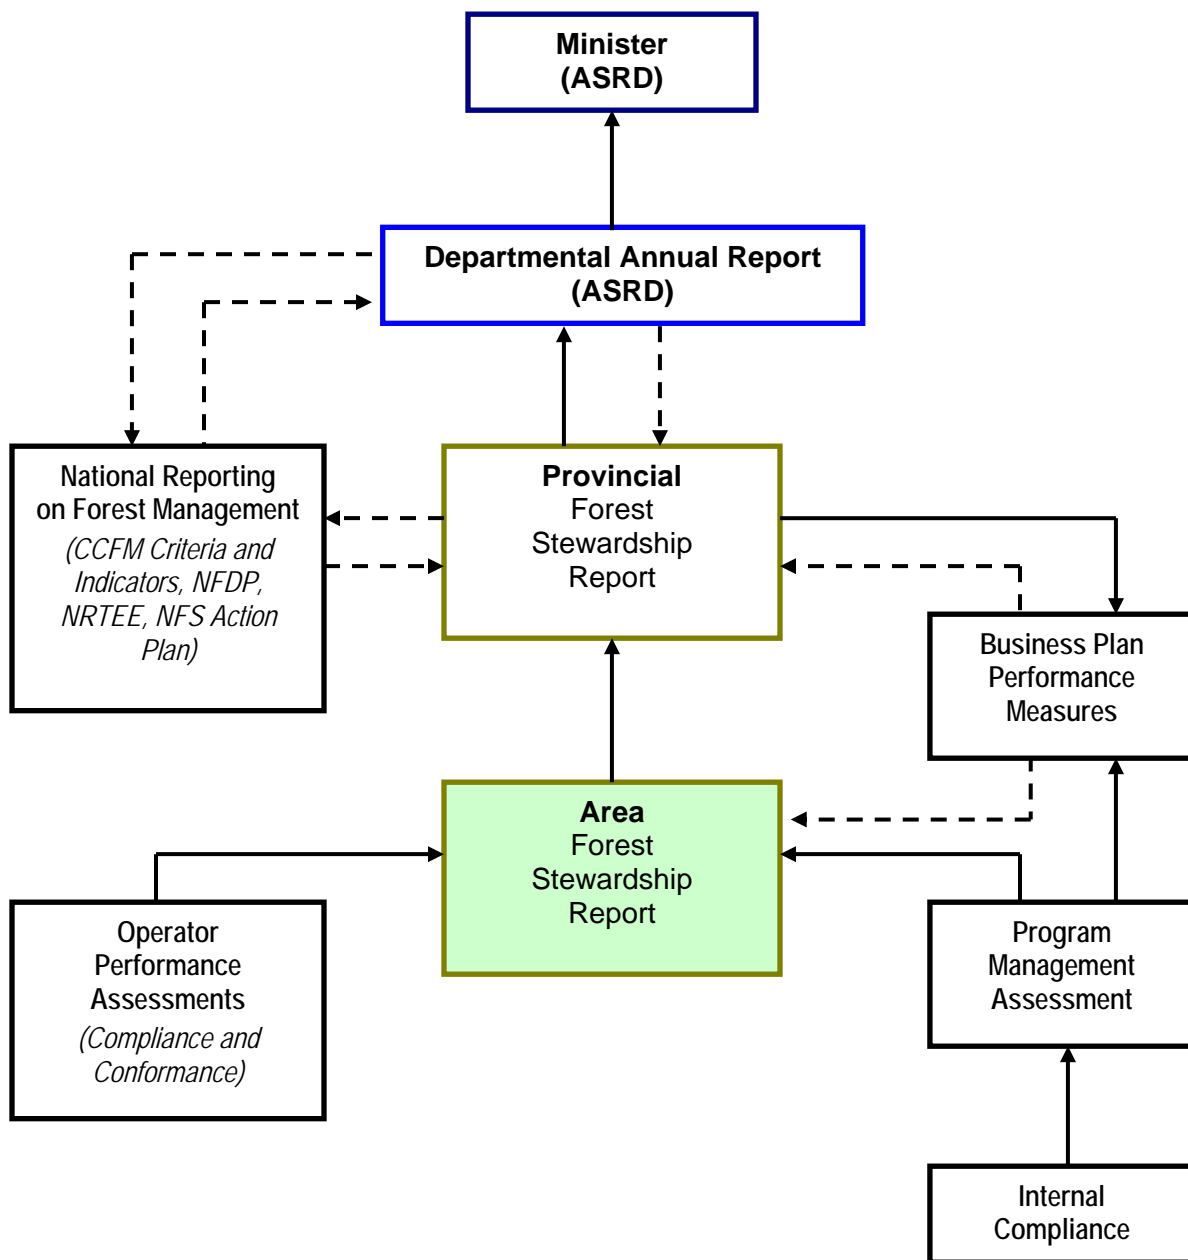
Minister
(ASRD)

Departmental Annual Report
(ASRD)

National Reporting on Forest Management
(CCFM Criteria and Indicators, NFDP, NRTEE, NFS Action Plan)

Provincial
Forest
Stewardship
Report

Business Plan
Performance
Measures

Area
Forest
Stewardship
Report

Operator
Performance
Assessments
(Compliance and Conformance)

Program
Management
Assessment

Internal
Compliance